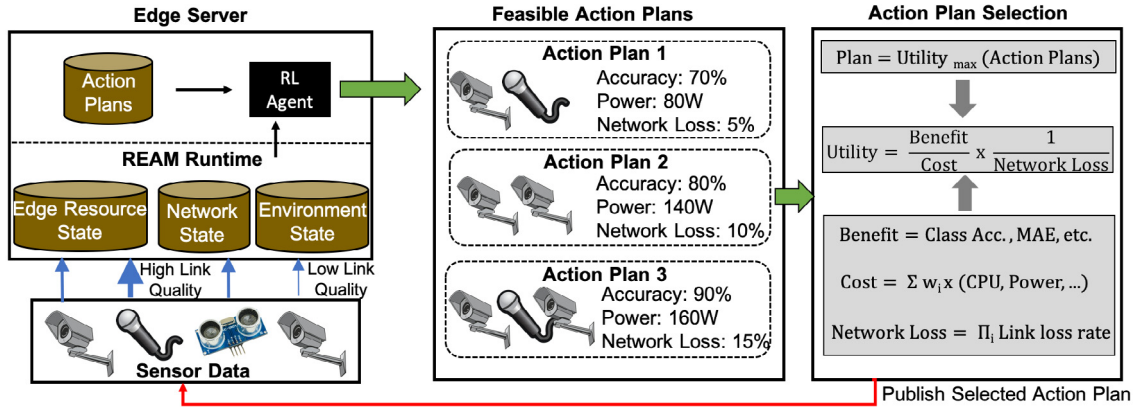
Edge Server

Action Plans

RL Agent

REAM Runtime

Edge Resource State

Network State

Environment State

High Link Quality

Low Link Quality

Sensor Data

Feasible Action Plans

Action Plan 1
Accuracy: 70%
Power: 80W
Network Loss: 5%

Action Plan 2
Accuracy: 80%
Power: 140W
Network Loss: 10%

Action Plan 3
Accuracy: 90%
Power: 160W
Network Loss: 15%

Action Plan Selection

Plan = Utility $_{max}$ (Action Plans)

Utility $= \frac{\text{Benefit}}{\text{Cost}} \times \frac{1}{\text{Network Loss}}$

Benefit = Class Acc., MAE, etc.

Cost $= \Sigma\, w_i \times$ (CPU, Power, ...)

Network Loss $= \Pi_i$ Link loss rate

Publish Selected Action Plan